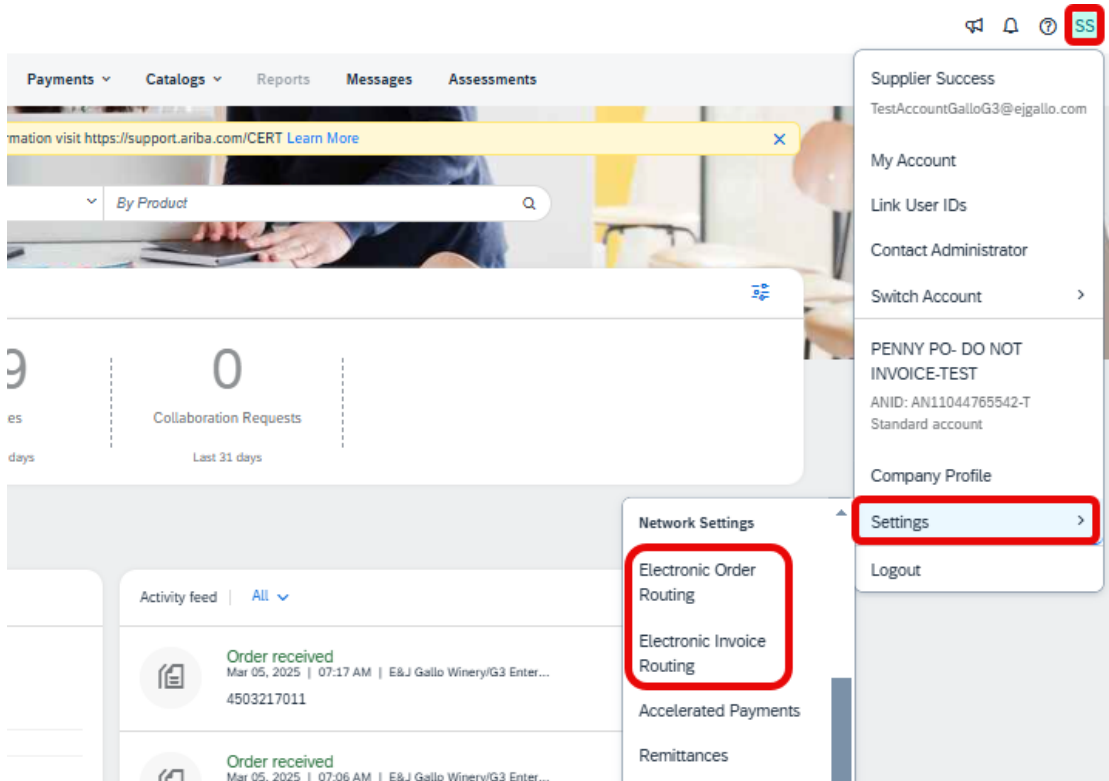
SS

Payments Catalogs Reports Messages Assessments

rmation visit https://support.ariba.com/CERT Learn More

By Product

9
es
days

0
Collaboration Requests
Last 31 days

Activity feed | All

Order received
Mar 05, 2025 | 07:17 AM | E&J Gallo Winery/G3 Enter...
4503217011

Order received
Mar 05, 2025 | 07:06 AM | E&J Gallo Winery/G3 Enter...

Supplier Success
TestAccountGalloG3@ejgallo.com

My Account
Link User IDs
Contact Administrator
Switch Account

PENNY PO- DO NOT INVOICE-TEST
ANID: AN11044765542-T
Standard account

Company Profile
Settings
Logout

Network Settings
Electronic Order Routing
Electronic Invoice Routing
Accelerated Payments
Remittances